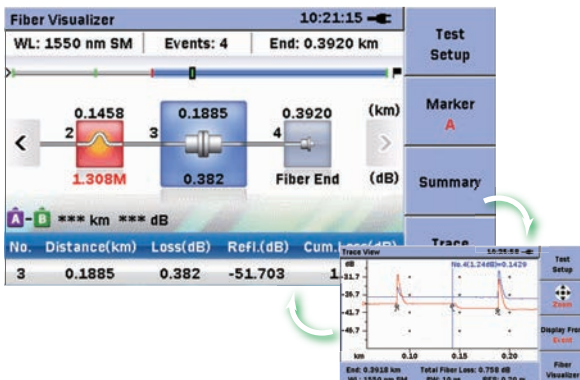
Fiber Visualizer

10:21:15

WL: 1550 nm SM

Events: 4

End: 0.3920 km

Test Setup

0.1458

0.1885

0.3920

(km)

2

3

4

<

>

1.308M

0.382

Fiber End

(dB)

Marker

A

Summary

A - B *** km *** dB

| No. | Distance(km) | Loss(dB) | Refl.(dB) | Cum.Loss(dB) |
|---|---|---|---|---|
| 3 | 0.1885 | 0.382 | -51.703 | 1 |

Trace

Trace View

10:20:55

Test Setup

dB

No.4(1.24dB)=0.1429

-31.7

-39.7

-41.7

-46.7

km

0.10

0.15

0.20

Zoom

Display Fro Event

Fiber Visualizer

End: 0.3918 km

Total Fiber Loss: 0.758 dB

WL: 1550 nm SM

PW: 10 ns

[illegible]